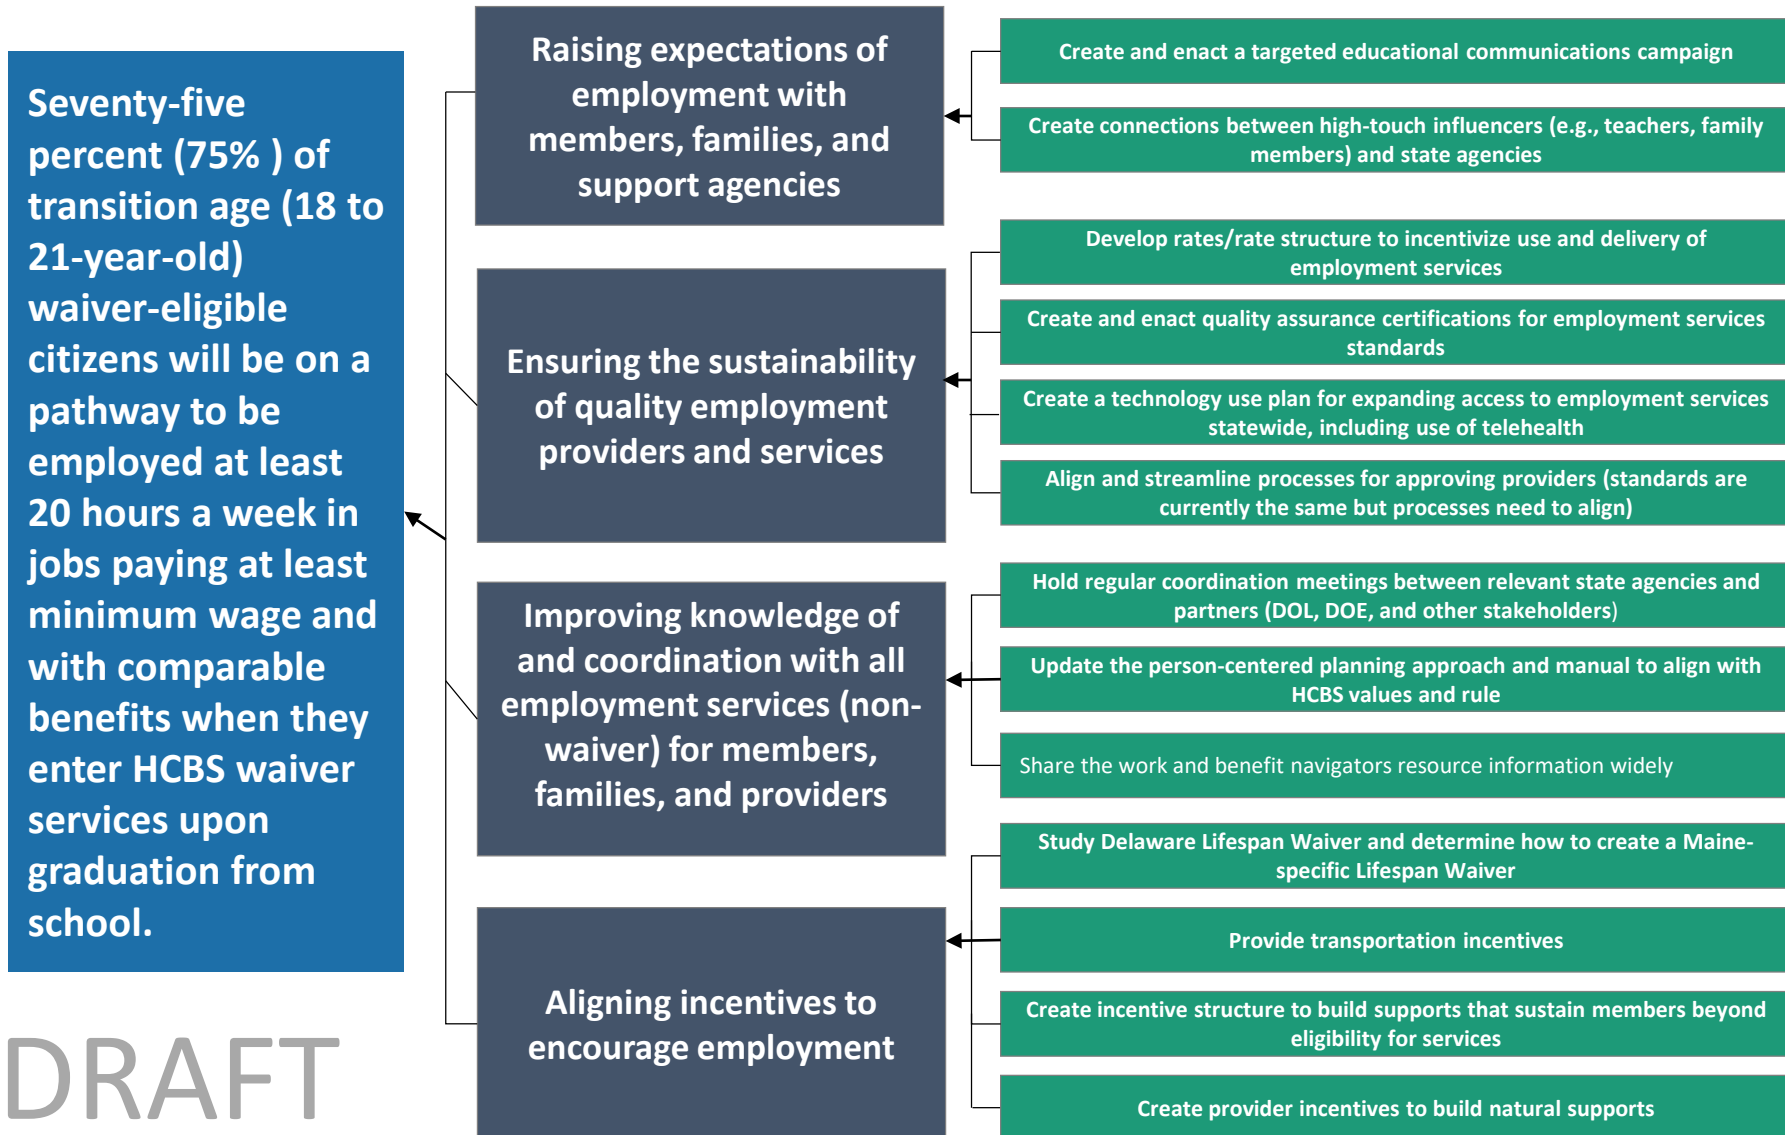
Seventy-five percent (75% ) of transition age (18 to 21-year-old) waiver-eligible citizens will be on a pathway to be employed at least 20 hours a week in jobs paying at least minimum wage and with comparable benefits when they enter HCBS waiver services upon graduation from school.

DRAFT

Raising expectations of employment with members, families, and support agencies

Create and enact a targeted educational communications campaign

Create connections between high-touch influencers (e.g., teachers, family members) and state agencies

Ensuring the sustainability of quality employment providers and services

Develop rates/rate structure to incentivize use and delivery of employment services

Create and enact quality assurance certifications for employment services standards

Create a technology use plan for expanding access to employment services statewide, including use of telehealth

Align and streamline processes for approving providers (standards are currently the same but processes need to align)

Improving knowledge of and coordination with all employment services (non-waiver) for members, families, and providers

Hold regular coordination meetings between relevant state agencies and partners (DOL, DOE, and other stakeholders)

Update the person-centered planning approach and manual to align with HCBS values and rule

Share the work and benefit navigators resource information widely

Aligning incentives to encourage employment

Study Delaware Lifespan Waiver and determine how to create a Maine-specific Lifespan Waiver

Provide transportation incentives

Create incentive structure to build supports that sustain members beyond eligibility for services

Create provider incentives to build natural supports